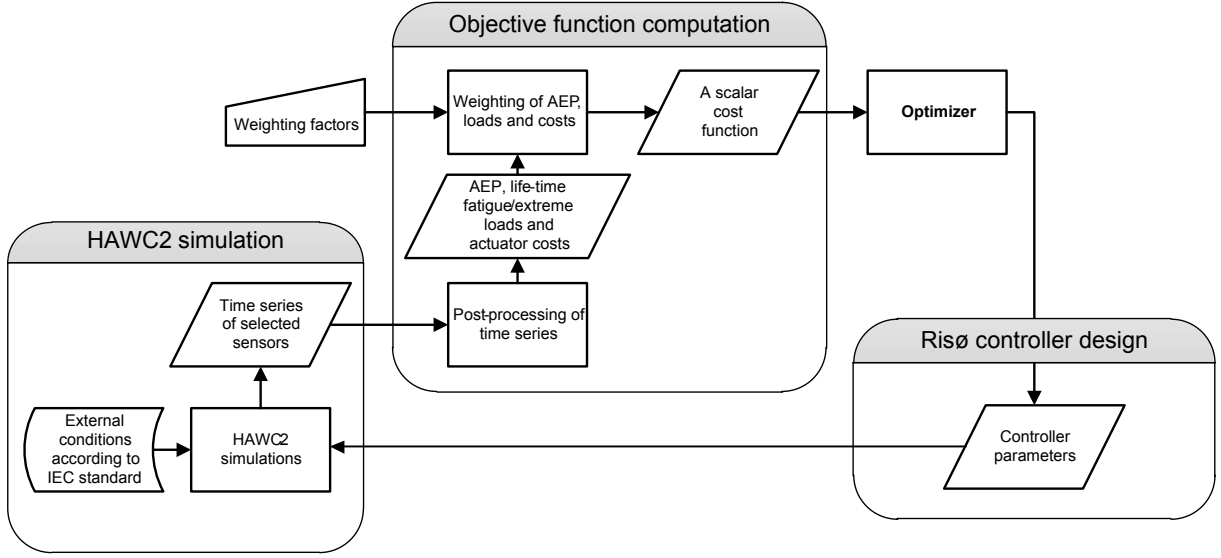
Objective function computation

Weighting factors

Weighting of AEP, loads and costs

A scalar cost function

Optimizer

AEP, life-time fatigue/extreme loads and actuator costs

HAWC2 simulation

Time series of selected sensors

Post-processing of time series

Risø controller design

External conditions according to IEC standard

HAWC2 simulations

Controller parameters